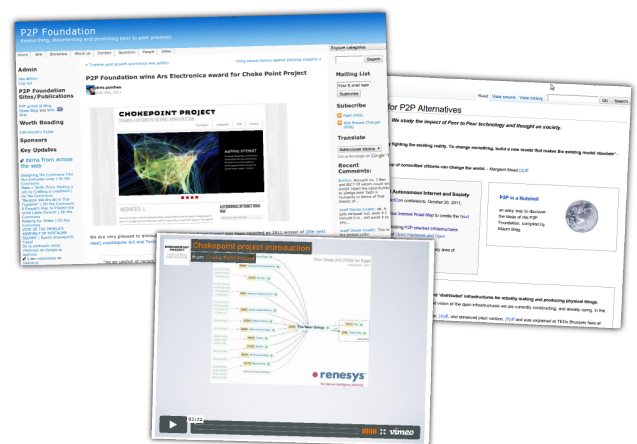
P2P Foundation
Researching, documenting and promoting peer to peer practices

Home Wiki Bookshop About Us Contact Sponsors Forum Video

Admin
Site Admin
Log out

P2P Foundation Sites/Publications

Worth Reading

Sponsors

Key Updates

P2P Foundation wins Ars Electronica award for Choke Point Project

CHOKEPOINT PROJECT

Mailing List
Subscribe

Subscribe

Translate

Recent Comments:

for P2P Alternatives

Read View source View history

Go Search

We study the impact of Peer to Peer technology and thought on society.

Autonomous Internet and Society

P2P in a Nutshell

Chokepoint project introduction
from Choke Point Project

The Next Group

renesys

vimeo